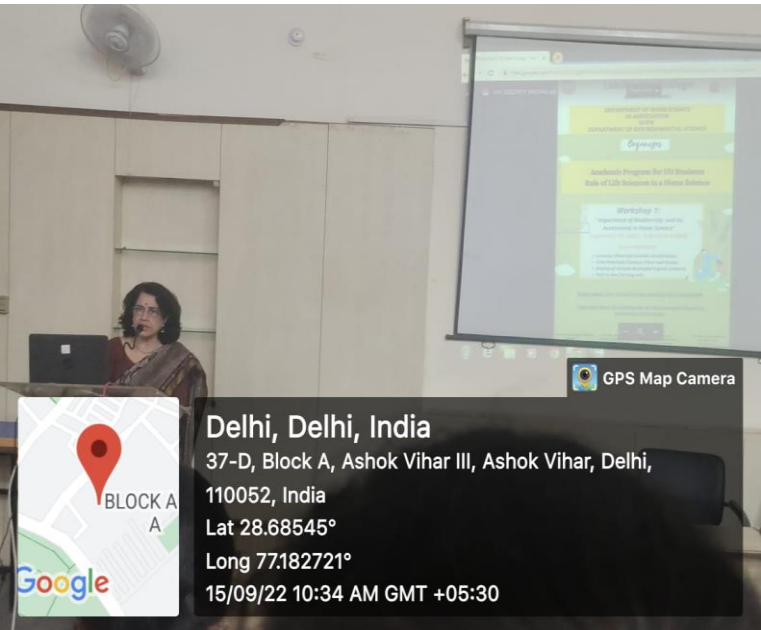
DEPARTMENT OF HOME SCIENCE
IN ASSOCIATION
WITH
DEPARTMENT OF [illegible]

Academic Program for UG Students
Role of Life Sciences in a Home Science

Workshop 1:
"Importance of Biodiversity and its Awareness in Home Science"

GPS Map Camera

Delhi, Delhi, India
37-D, Block A, Ashok Vihar III, Ashok Vihar, Delhi, 110052, India
Lat 28.68545°
Long 77.182721°
15/09/22 10:34 AM GMT +05:30

BLOCK A
A
Google